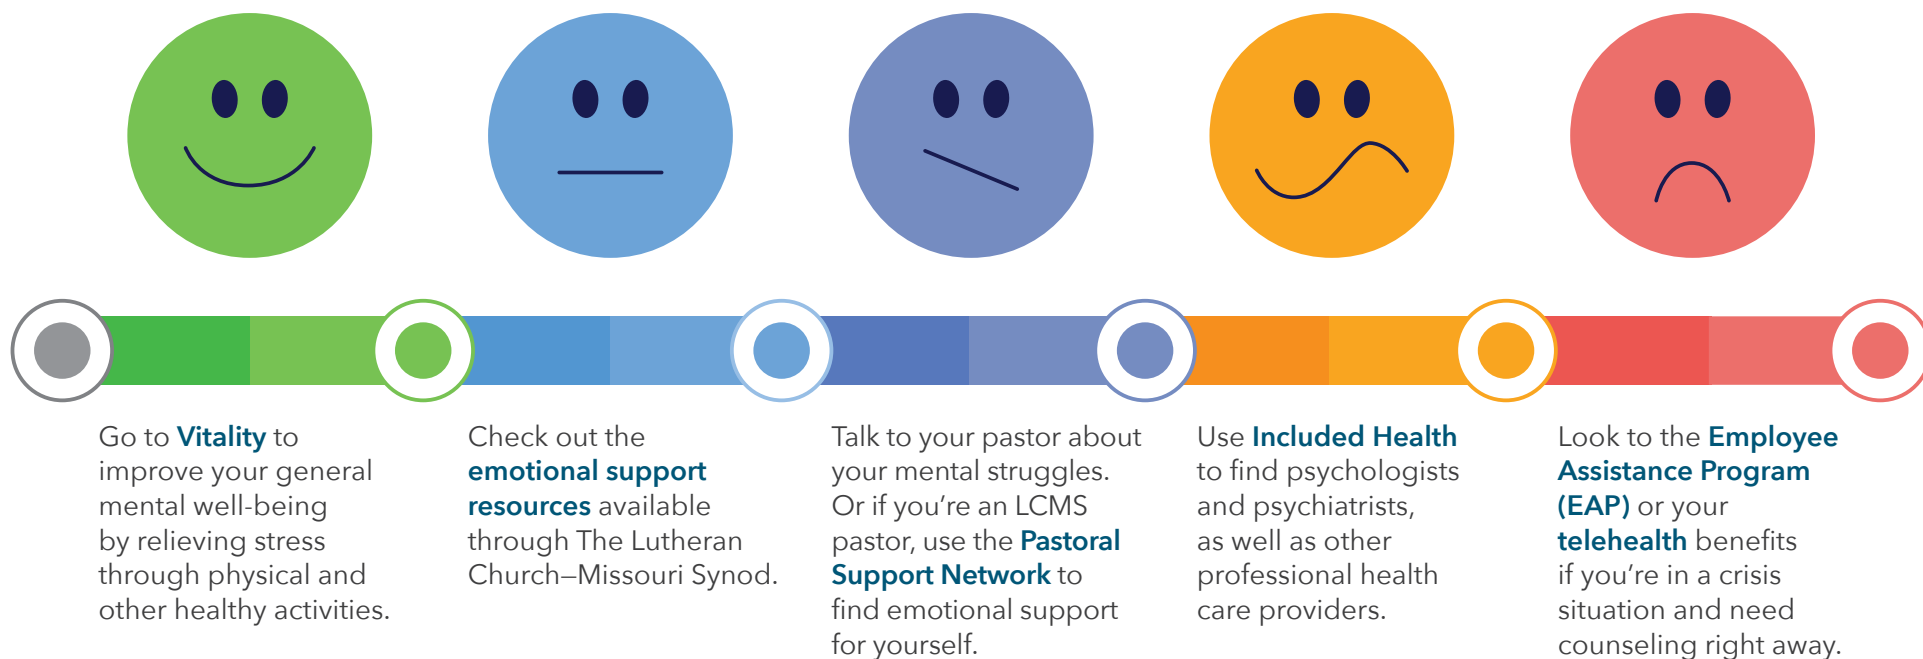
Go to Vitality to improve your general mental well-being by relieving stress through physical and other healthy activities.

Check out the emotional support resources available through The Lutheran Church–Missouri Synod.

Talk to your pastor about your mental struggles. Or if you're an LCMS pastor, use the Pastoral Support Network to find emotional support for yourself.

Use Included Health to find psychologists and psychiatrists, as well as other professional health care providers.

Look to the Employee Assistance Program (EAP) or your telehealth benefits if you're in a crisis situation and need counseling right away.